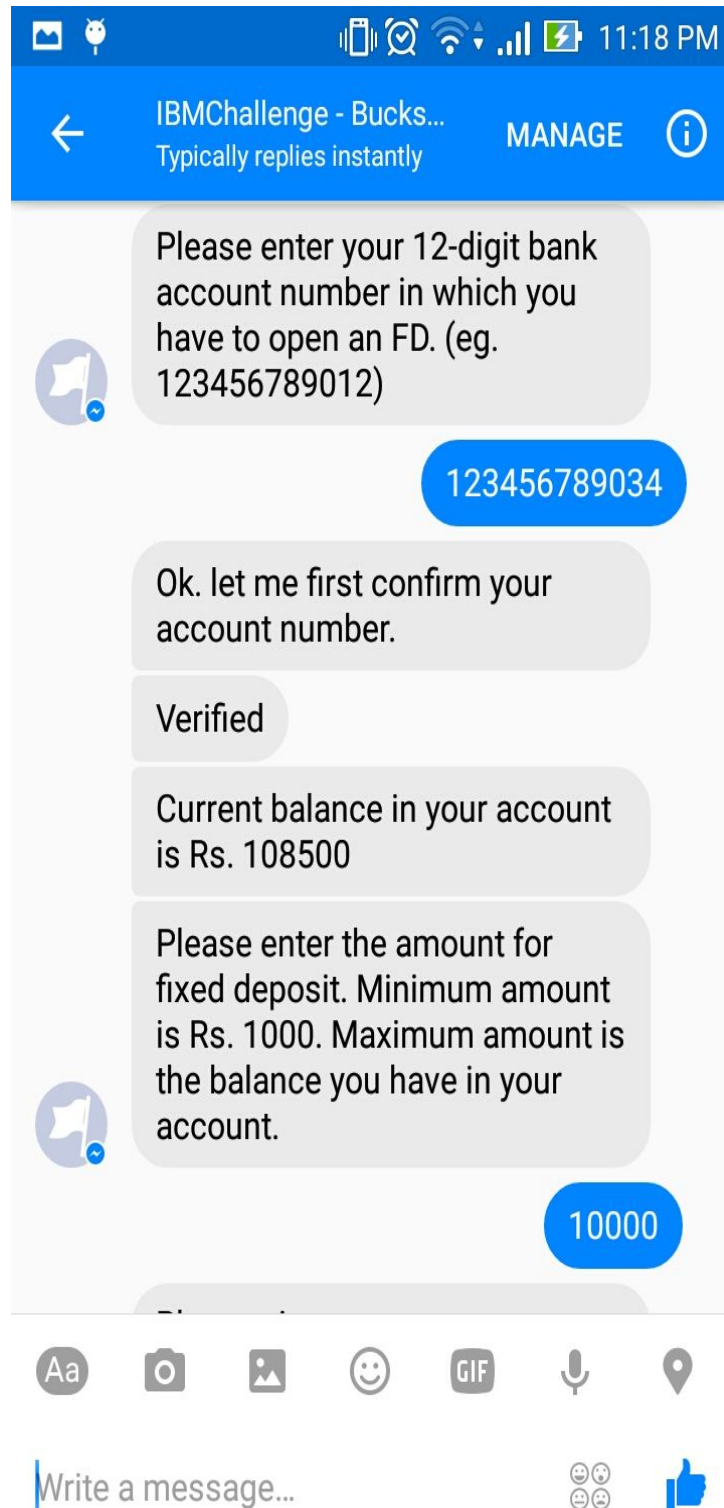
11:18 PM

IBMChallenge - Bucks...
Typically replies instantly
MANAGE

Please enter your 12-digit bank account number in which you have to open an FD. (eg. 123456789012)

123456789034

Ok. let me first confirm your account number.

Verified

Current balance in your account is Rs. 108500

Please enter the amount for fixed deposit. Minimum amount is Rs. 1000. Maximum amount is the balance you have in your account.

10000

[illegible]

Aa
GIF

Write a message...